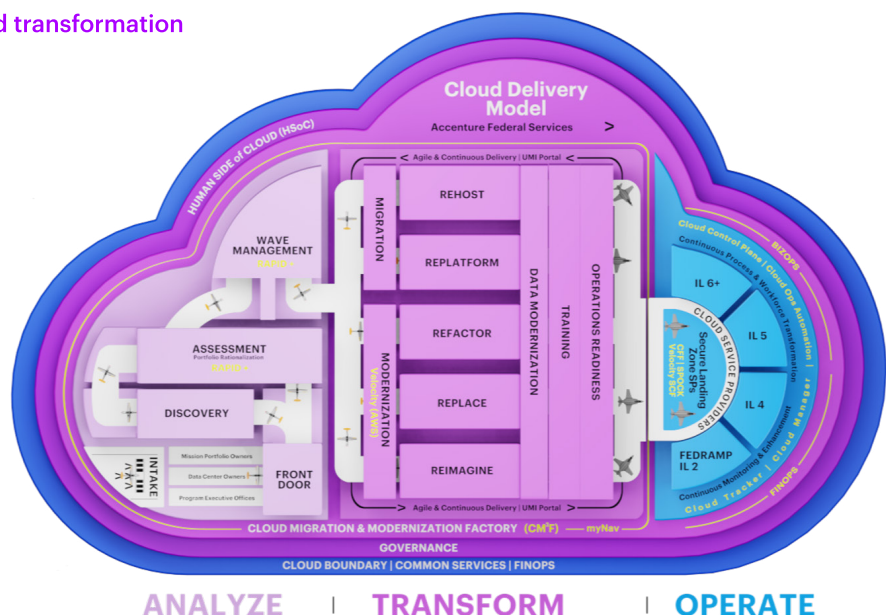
d transformation

Cloud Delivery Model

Accenture Federal Services >

HUMAN SIDE of CLOUD (HSoC)

< Agile & Continuous Delivery | UMI Portal >

MIGRATION

REHOST

REPLATFORM

REFACTOR

REPLACE

REIMAGINE

MODERNIZATION Velocity (AWS)

DATA MODERNIZATION

TRAINING

OPERATIONS READINESS

< Agile & Continuous Delivery | UMI Portal >

WAVE MANAGEMENT

MAESTRO

ASSESSMENT

Portfolio Rationalization

MAESTRO

DISCOVERY

INTAKE

Mission Portfolio Owners

Data Center Owners

Program Executive Offices

FRONT DOOR

Cloud Control Plane | Cloud Ops Automation

BIZOPS

Continuous Process & Workforce Transformation

IL 6+

IL 5

IL 4

FEDRAMP IL 2

CLOUD SERVICE PROVIDERS

Secure Landing Zone SPs

CFF | BPOCK Velocity SCF

Continuous Monitoring & Enhancement

Cloud Tracker | Cloud Manager

FINOPS

CLOUD MIGRATION & MODERNIZATION FACTORY (CM²F) — myNav

GOVERNANCE

CLOUD BOUNDARY | COMMON SERVICES | FINOPS

ANALYZE | TRANSFORM | OPERATE